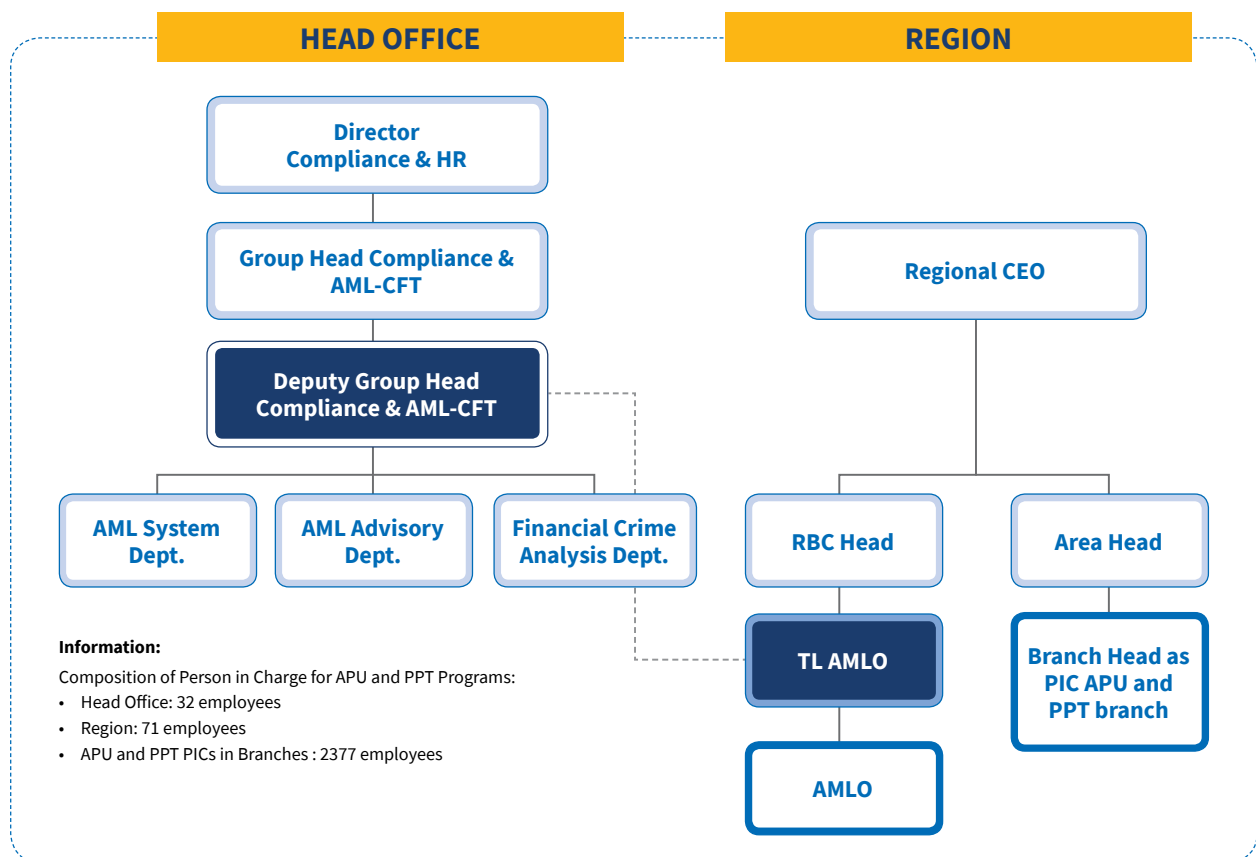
HEAD OFFICE

REGION

Director Compliance & HR

Group Head Compliance & AML-CFT

Deputy Group Head Compliance & AML-CFT

AML System Dept.

AML Advisory Dept.

Financial Crime Analysis Dept.

Regional CEO

RBC Head

Area Head

TL AMLO

AMLO

Branch Head as PIC APU and PPT branch

**Information:**

Composition of Person in Charge for APU and PPT Programs:
- Head Office: 32 employees
- Region: 71 employees
- APU and PPT PICs in Branches : 2377 employees